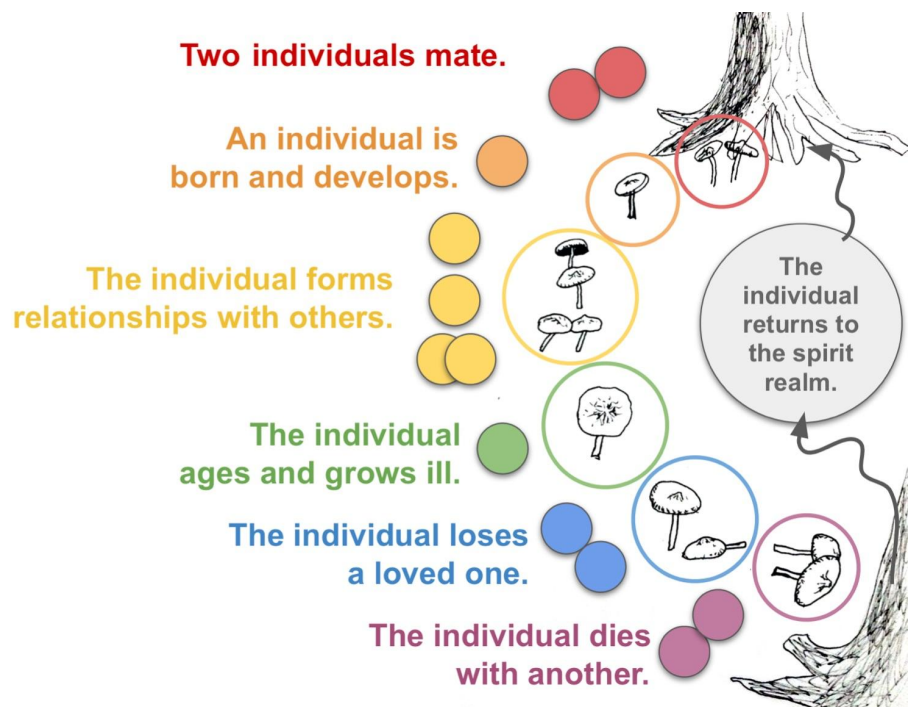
Two individuals mate.

An individual is born and develops.

The individual forms relationships with others.

The individual ages and grows ill.

The individual loses a loved one.

The individual dies with another.

The individual returns to the spirit realm.